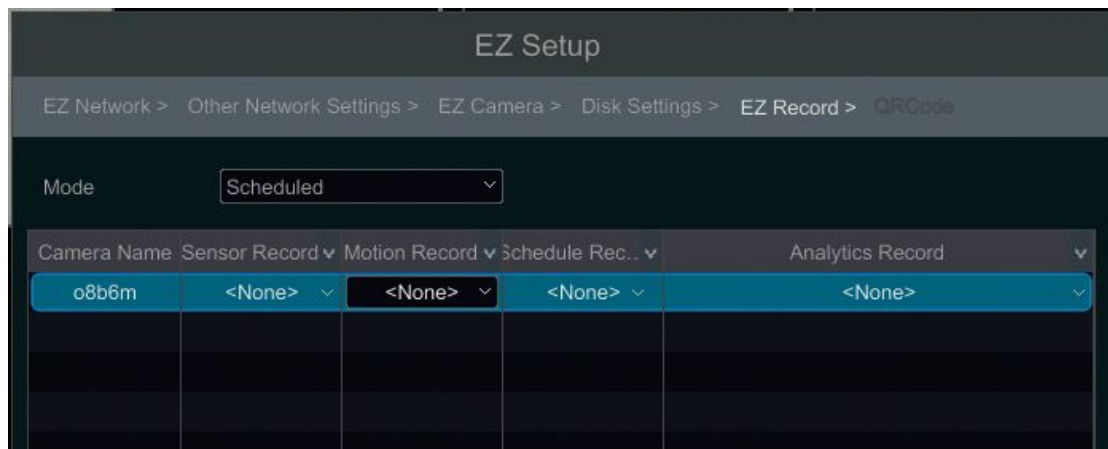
EZ Setup

EZ Network > Other Network Settings > EZ Camera > Disk Settings > EZ Record > QRCode

Mode Scheduled

| Camera Name | Sensor Record | Motion Record | Schedule Rec.. | Analytics Record |
|---|---|---|---|---|
| o8b6m | <None> | <None> | <None> | <None> |
| | | | | |
| | | | | |
| | | | | |